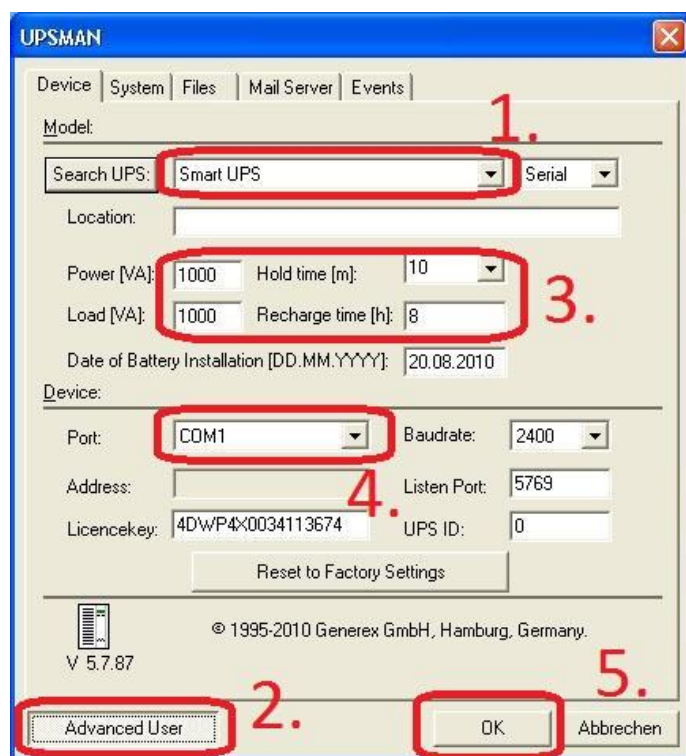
UPSMAN

Device | System | Files | Mail Server | Events

Model:

1.

Search UPS: Smart UPS Serial

Location:

Power [VA]: 1000 Hold time [m]: 10

Load [VA]: 1000 Recharge time [h]: 8

3.

Date of Battery Installation [DD.MM.YYYY]: 20.08.2010

Device:

Port: COM1 Baudrate: 2400

Address: Listen Port: 5769

4.

Licencekey: 4DWP4X0034113674 UPS ID: 0

Reset to Factory Settings

© 1995-2010 Generex GmbH, Hamburg, Germany.

V 5.7.87

5.

Advanced User

2.

OK Abbrechen